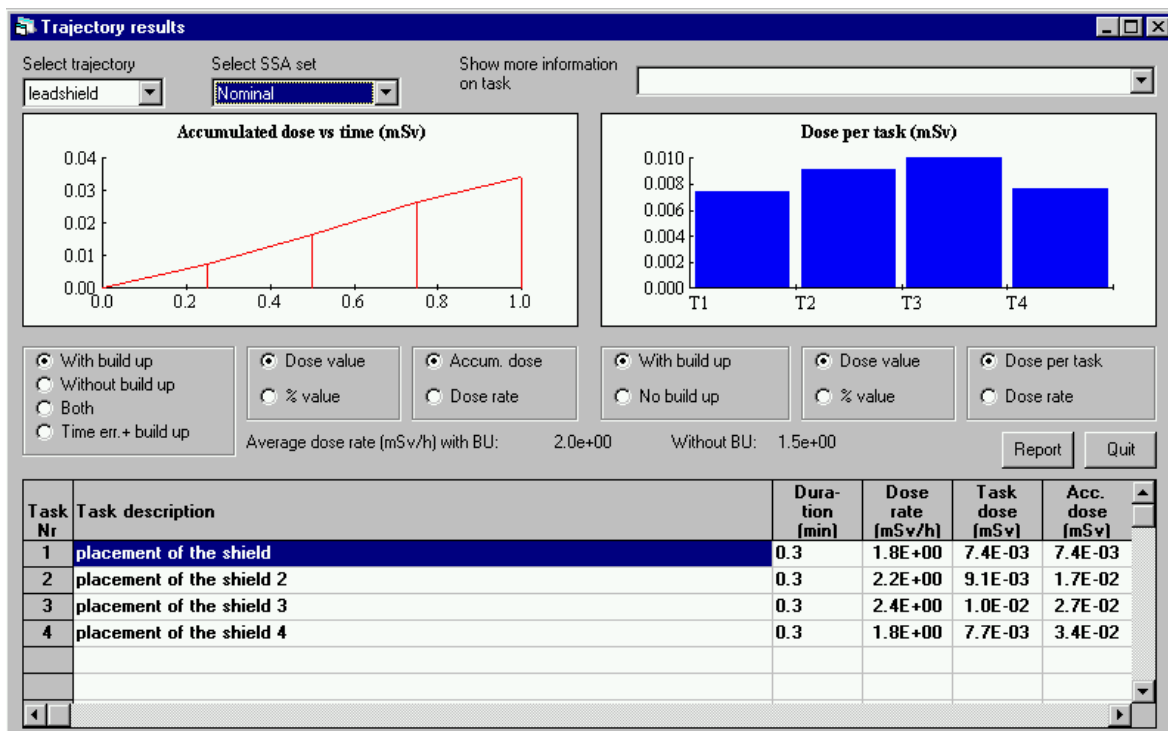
Trajectory results

Select trajectory
leadshield

Select SSA set
Nominal

Show more information on task

Accumulated dose vs time (mSv)

0.04
0.03
0.02
0.01
0.00
0.0
0.2
0.4
0.6
0.8
1.0

Dose per task (mSv)

0.010
0.008
0.006
0.004
0.002
0.000
T1
T2
T3
T4

With build up
Without build up
Both
Time err.+ build up

Dose value
% value

Accum. dose
Dose rate

With build up
No build up

Dose value
% value

Dose per task
Dose rate

Average dose rate (mSv/h) with BU: 2.0e+00 Without BU: 1.5e+00

Report
Quit

| Task Nr | Task description | Duration (min) | Dose rate (mSv/h) | Task dose (mSv) | Acc. dose (mSv) |
|---|---|---|---|---|---|
| 1 | placement of the shield | 0.3 | 1.8E+00 | 7.4E-03 | 7.4E-03 |
| 2 | placement of the shield 2 | 0.3 | 2.2E+00 | 9.1E-03 | 1.7E-02 |
| 3 | placement of the shield 3 | 0.3 | 2.4E+00 | 1.0E-02 | 2.7E-02 |
| 4 | placement of the shield 4 | 0.3 | 1.8E+00 | 7.7E-03 | 3.4E-02 |